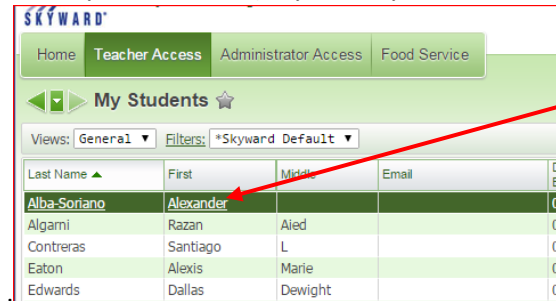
SKYWARD

Home | Teacher Access | Administrator Access | Food Service

My Students

Views: General ▼ Filters: *Skyward Default ▼

| Last Name ▲ | First | Middle | Email | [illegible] |
|---|---|---|---|---|
| Alba-Soriano | Alexander | | | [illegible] |
| Algarni | Razan | Aied | | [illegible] |
| Contreras | Santiago | L | | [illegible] |
| Eaton | Alexis | Marie | | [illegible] |
| Edwards | Dallas | Dewight | | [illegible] |